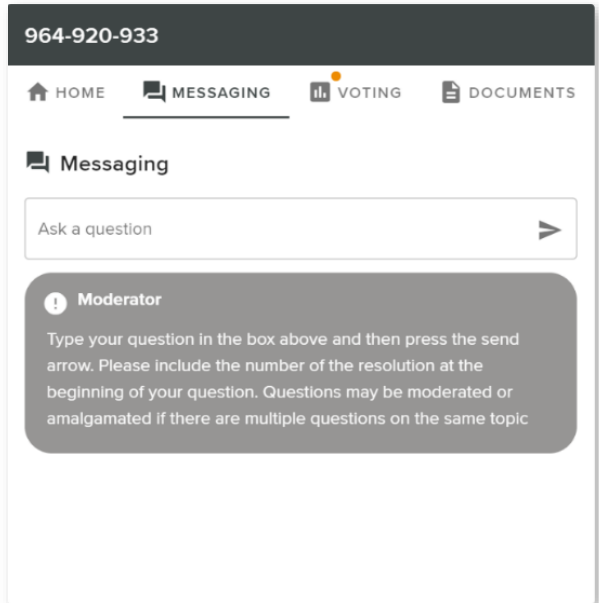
964-920-933

HOME MESSAGING VOTING DOCUMENTS

Messaging

Ask a question

Moderator

Type your question in the box above and then press the send arrow. Please include the number of the resolution at the beginning of your question. Questions may be moderated or amalgamated if there are multiple questions on the same topic